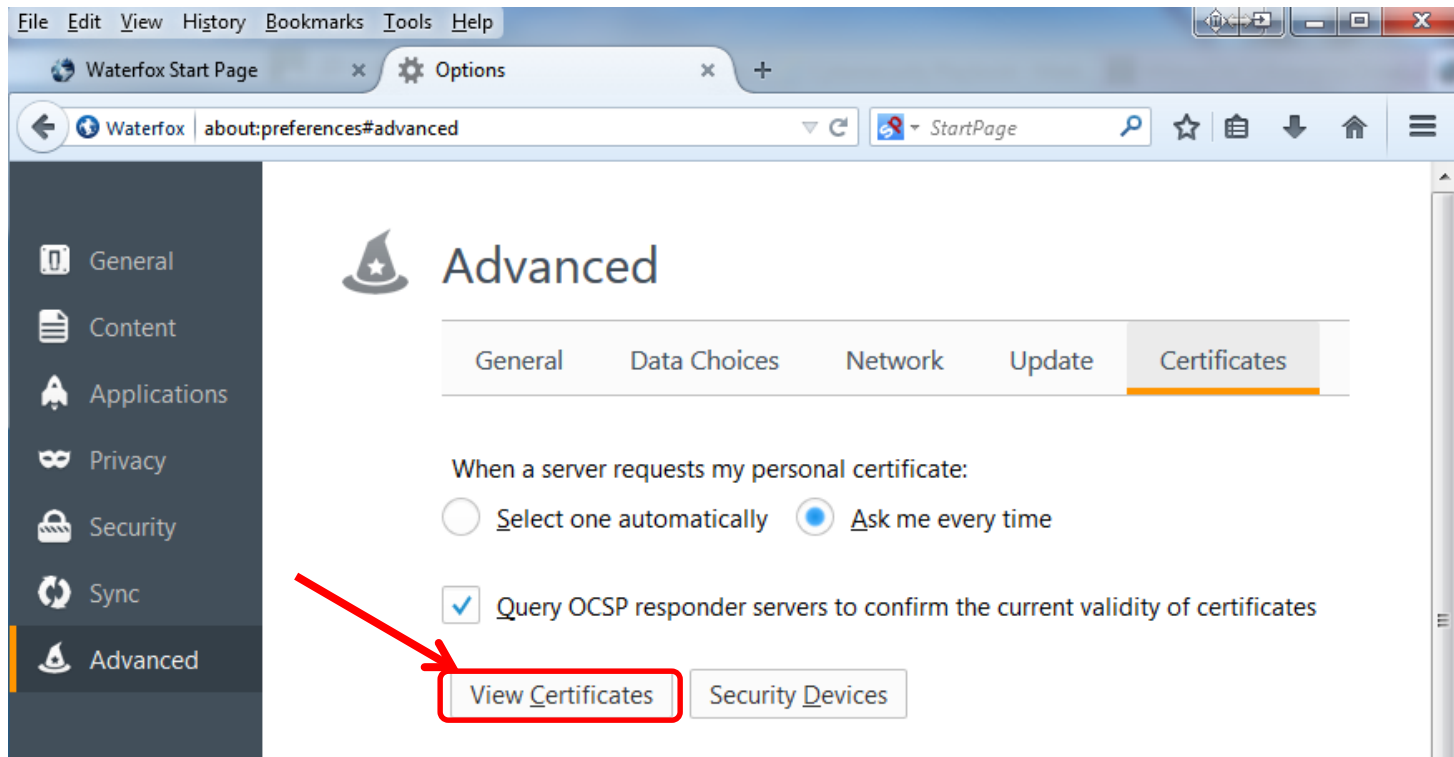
File Edit View History Bookmarks Tools Help

Waterfox Start Page ×
Options ×
+

Waterfox about:preferences#advanced
StartPage

General
Content
Applications
Privacy
Security
Sync
Advanced

Advanced

General Data Choices Network Update Certificates

When a server requests my personal certificate:
Select one automatically Ask me every time

Query OCSP responder servers to confirm the current validity of certificates

View Certificates Security Devices